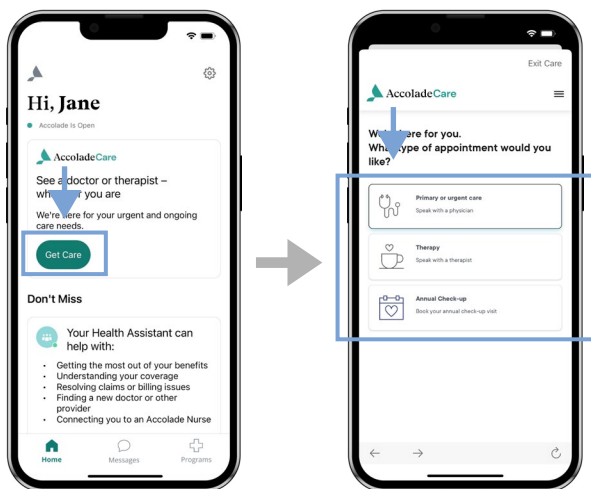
Hi, Jane

Accolade Is Open

AccoladeCare

See a doctor or therapist – wh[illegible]r you are

We're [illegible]ere for your urgent and ongoing care needs.

Get Care

Don't Miss

Your Health Assistant can help with:

- Getting the most out of your benefits
- Understanding your coverage
- Resolving claims or billing issues
- Finding a new doctor or other provider
- Connecting you to an Accolade Nurse

Home Messages Programs

Exit Care

AccoladeCare

Wh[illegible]ere for you. Wh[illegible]type of appointment would you like?

Primary or urgent care
Speak with a physician

Therapy
Speak with a therapist

Annual Check-up
Book your annual check-up visit